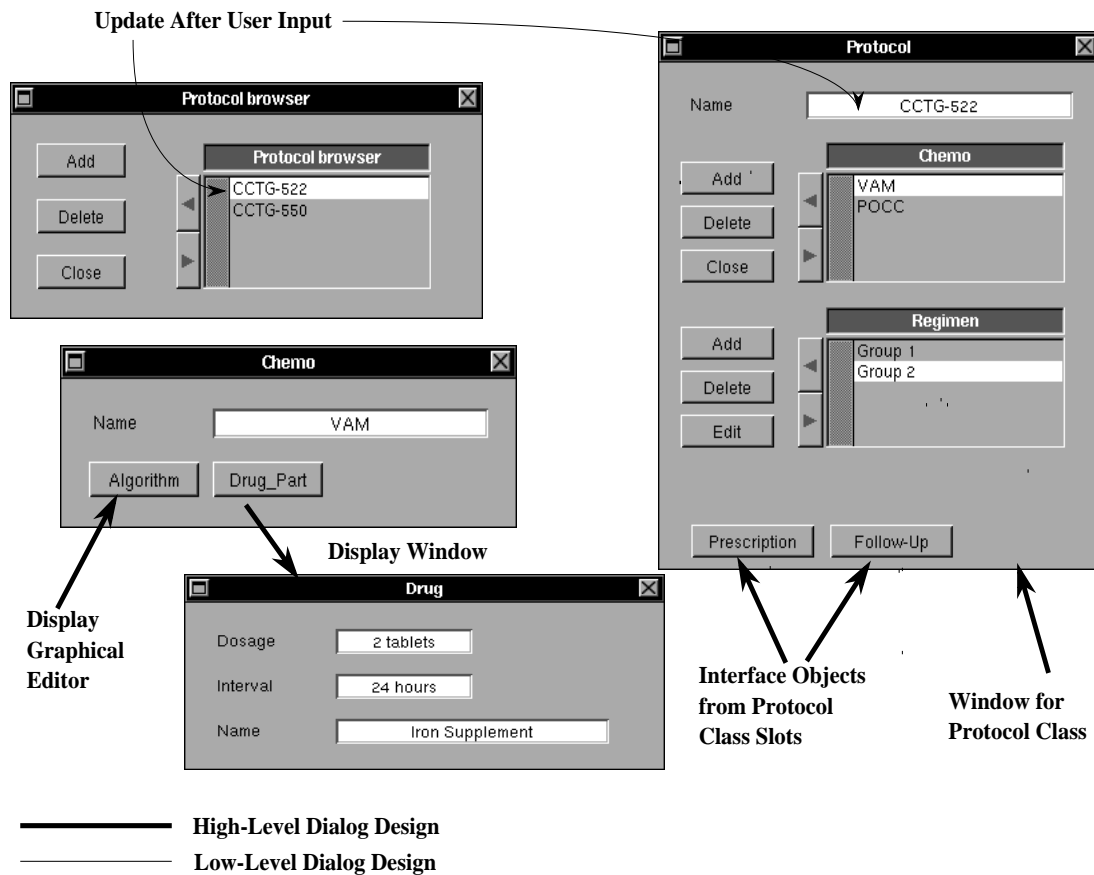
Update After User Input

Protocol browser

Add

Delete

Close

Protocol browser

CCTG-522
CCTG-550

Protocol

Name CCTG-522

Add

Delete

Close

Chemo

VAM
POCC

Add

Delete

Edit

Regimen

Group 1
Group 2

Prescription

Follow-Up

Chemo

Name VAM

Algorithm

Drug_Part

Display Window

Drug

Dosage 2 tablets

Interval 24 hours

Name Iron Supplement

Display Graphical Editor

Interface Objects from Protocol Class Slots

Window for Protocol Class

High-Level Dialog Design

Low-Level Dialog Design